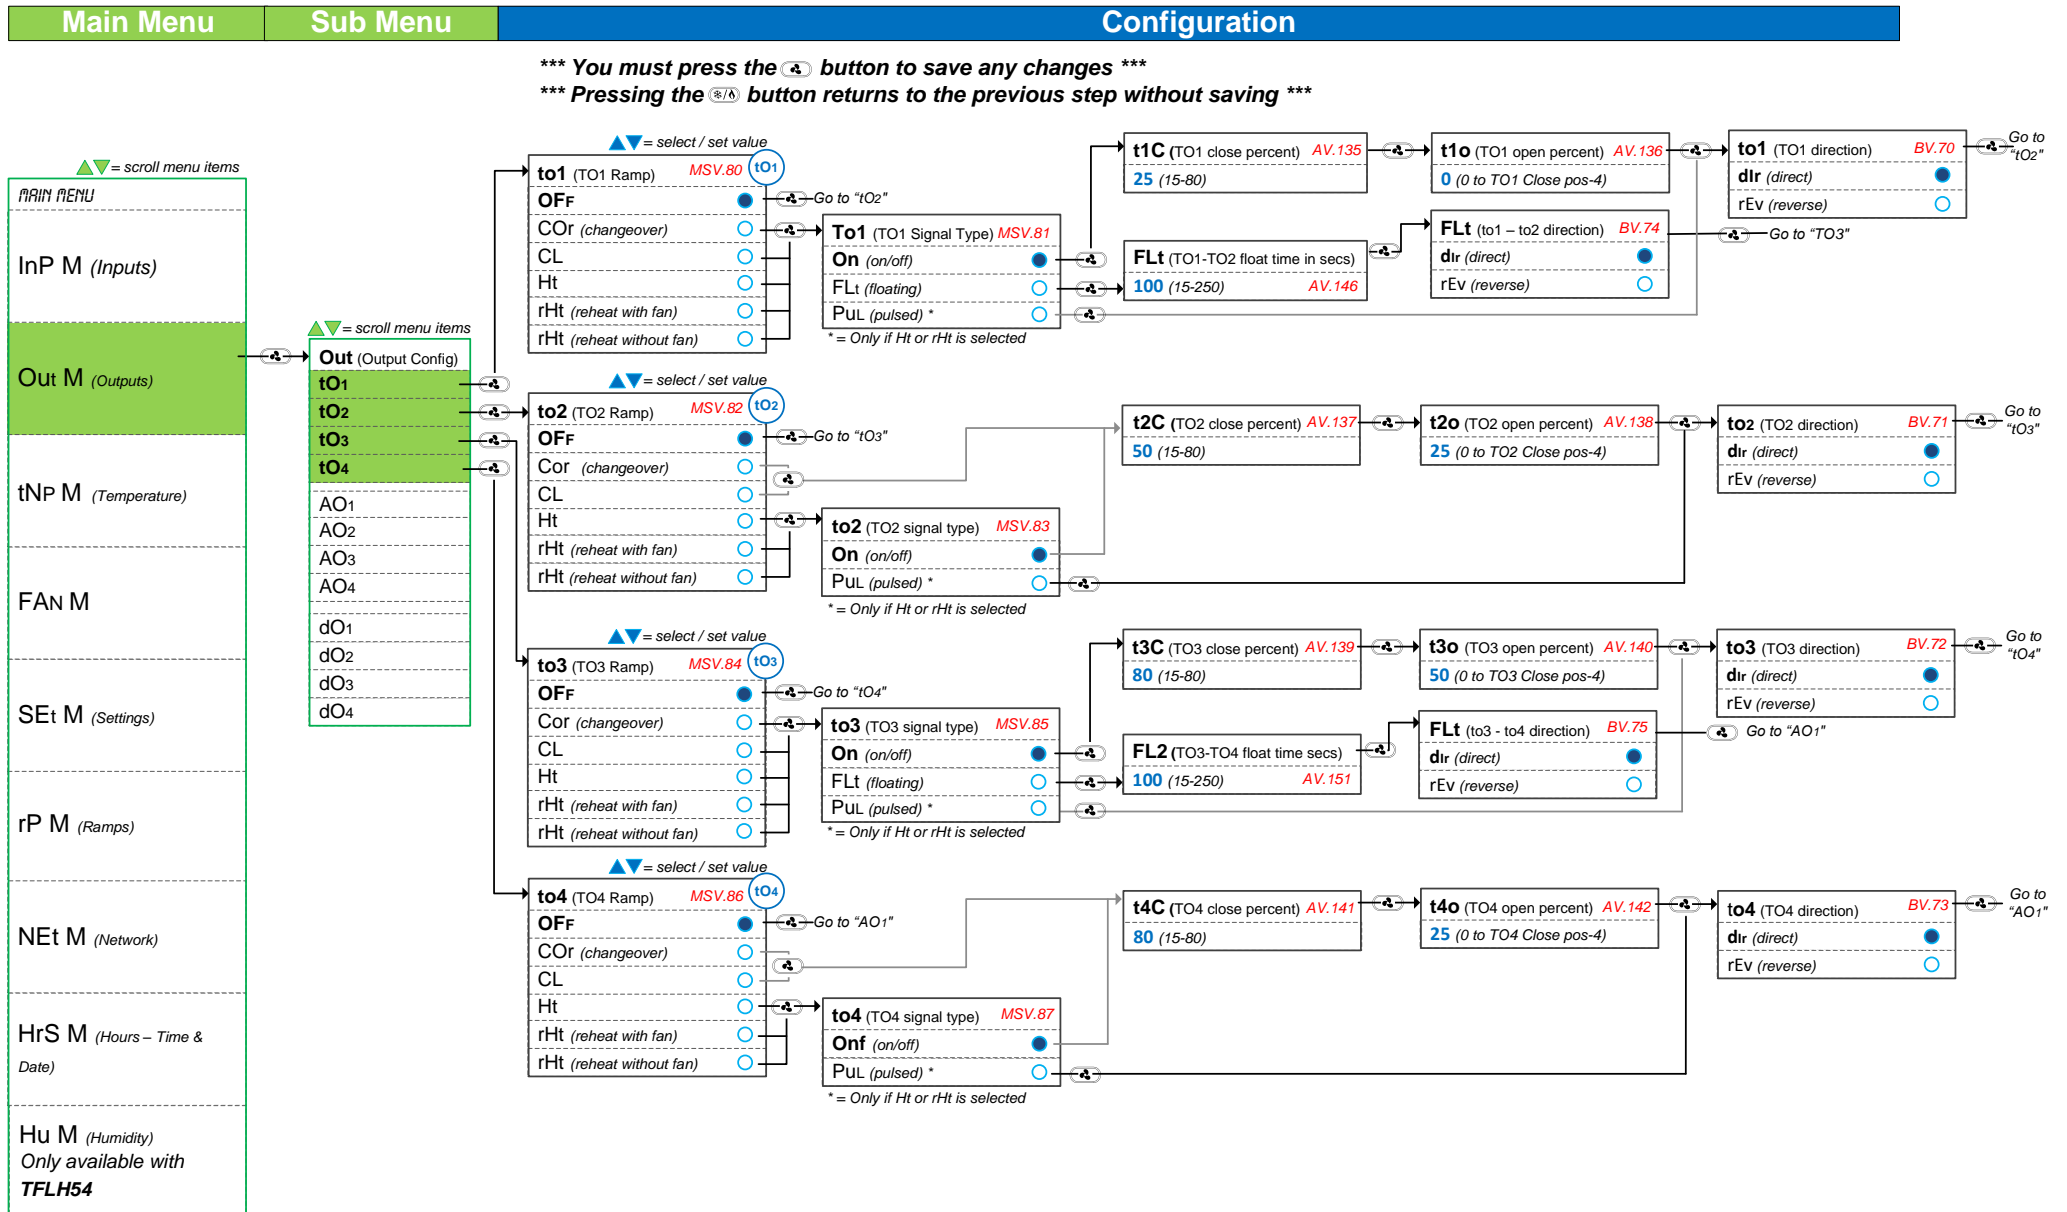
Main Menu | Sub Menu | Configuration

*** You must press the button to save any changes ***
*** Pressing the button returns to the previous step without saving ***

= scroll menu items
MAIN MENU
InP M (Inputs)
Out M (Outputs)
tNP M (Temperature)
FAN M
SEt M (Settings)
rP M (Ramps)
NEt M (Network)
HrS M (Hours – Time & Date)
Hu M (Humidity)
Only available with TFLH54

= scroll menu items
Out (Output Config)
tO1
tO2
tO3
tO4
AO1
AO2
AO3
AO4
dO1
dO2
dO3
dO4

= select / set value
to1 (TO1 Ramp) MSV.80 tO1
OFF
COr (changeover)
CL
Ht
rHt (reheat with fan)
rHt (reheat without fan)
Go to "tO2"

To1 (TO1 Signal Type) MSV.81
On (on/off)
FLt (floating)
PuL (pulsed) *
* = Only if Ht or rHt is selected

t1C (TO1 close percent) AV.135
25 (15-80)
t1o (TO1 open percent) AV.136
0 (0 to TO1 Close pos-4)
to1 (TO1 direction) BV.70
dIr (direct)
rEv (reverse)
Go to "tO2"

FLt (TO1-TO2 float time in secs)
100 (15-250) AV.146
FLt (to1 – to2 direction) BV.74
dIr (direct)
rEv (reverse)
Go to "TO3"

= select / set value
to2 (TO2 Ramp) MSV.82 tO2
OFF
Cor (changeover)
CL
Ht
rHt (reheat with fan)
rHt (reheat without fan)
Go to "tO3"

to2 (TO2 signal type) MSV.83
On (on/off)
PuL (pulsed) *
* = Only if Ht or rHt is selected

t2C (TO2 close percent) AV.137
50 (15-80)
t2o (TO2 open percent) AV.138
25 (0 to TO2 Close pos-4)
to2 (TO2 direction) BV.71
dIr (direct)
rEv (reverse)
Go to "tO3"

= select / set value
to3 (TO3 Ramp) MSV.84 tO3
OFF
Cor (changeover)
CL
Ht
rHt (reheat with fan)
rHt (reheat without fan)
Go to "tO4"

to3 (TO3 signal type) MSV.85
On (on/off)
FLt (floating)
PuL (pulsed) *
* = Only if Ht or rHt is selected

t3C (TO3 close percent) AV.139
80 (15-80)
t3o (TO3 open percent) AV.140
50 (0 to TO3 Close pos-4)
to3 (TO3 direction) BV.72
dIr (direct)
rEv (reverse)
Go to "tO4"

FL2 (TO3-TO4 float time secs)
100 (15-250) AV.151
FLt (to3 - to4 direction) BV.75
dIr (direct)
rEv (reverse)
Go to "AO1"

= select / set value
to4 (TO4 Ramp) MSV.86 tO4
OFF
COr (changeover)
CL
Ht
rHt (reheat with fan)
rHt (reheat without fan)
Go to "AO1"

to4 (TO4 signal type) MSV.87
Onf (on/off)
PuL (pulsed) *
* = Only if Ht or rHt is selected

t4C (TO4 close percent) AV.141
80 (15-80)
t4o (TO4 open percent) AV.142
25 (0 to TO4 Close pos-4)
to4 (TO4 direction) BV.73
dIr (direct)
rEv (reverse)
Go to "AO1"